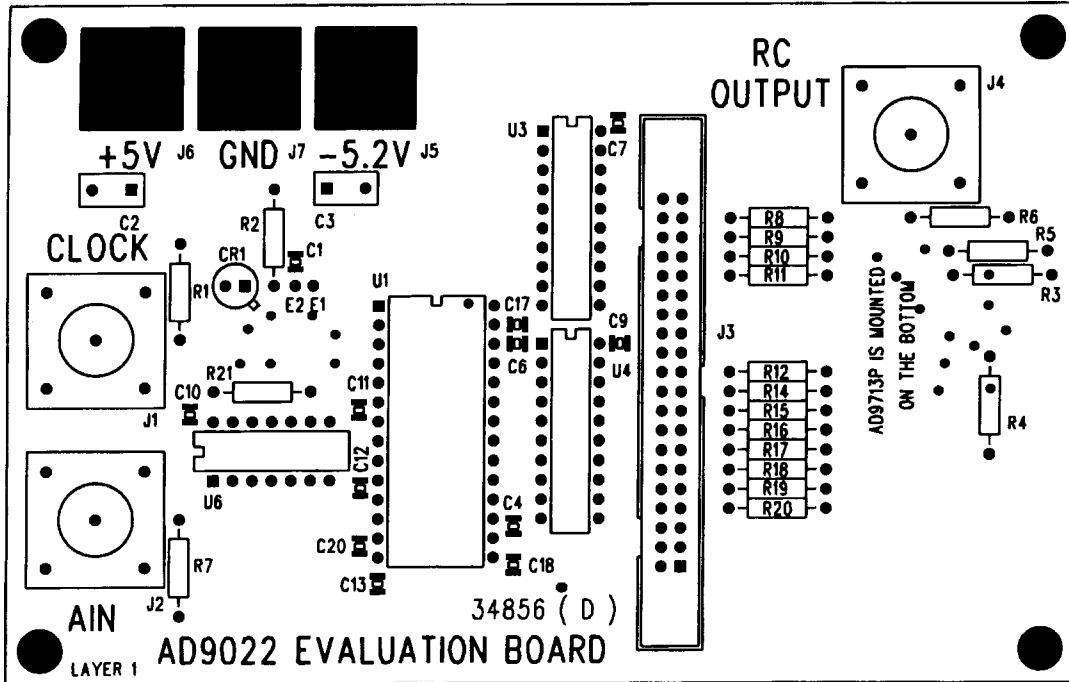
RC OUTPUT

J4

+5V J6

GND J7

-5.2V J5

U3

C7

C2

C3

R2

C1

CLOCK

CR1

R1

E2 E1

R8

R9

R10

R11

R6

R5

R3

AD9713P IS MOUNTED ON THE BOTTOM

U1

C17

C9

C6

U4

J3

R21

C11

C10

J1

R12

R14

R15

R16

R17

R18

R19

R20

R4

C12

U6

C4

R7

C20

C18

C13

J2

AIN

34856 ( D )

AD9022 EVALUATION BOARD

LAYER 1